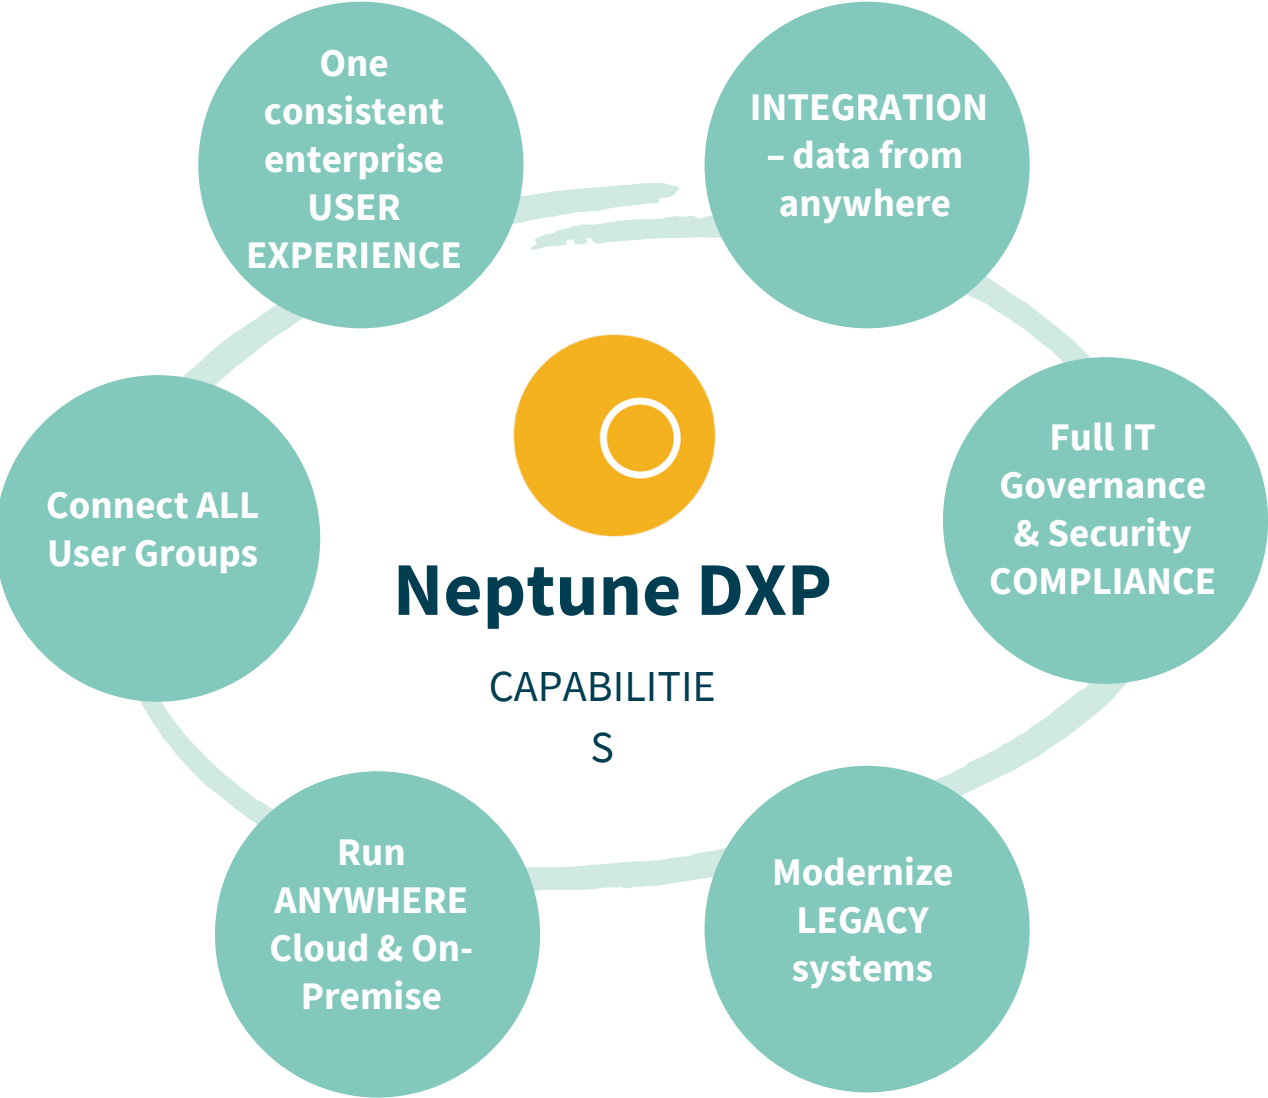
One consistent enterprise USER EXPERIENCE

INTEGRATION – data from anywhere

Connect ALL User Groups

Neptune DXP

CAPABILITIE
S

Full IT Governance & Security COMPLIANCE

Run ANYWHERE Cloud & On-Premise

Modernize LEGACY systems